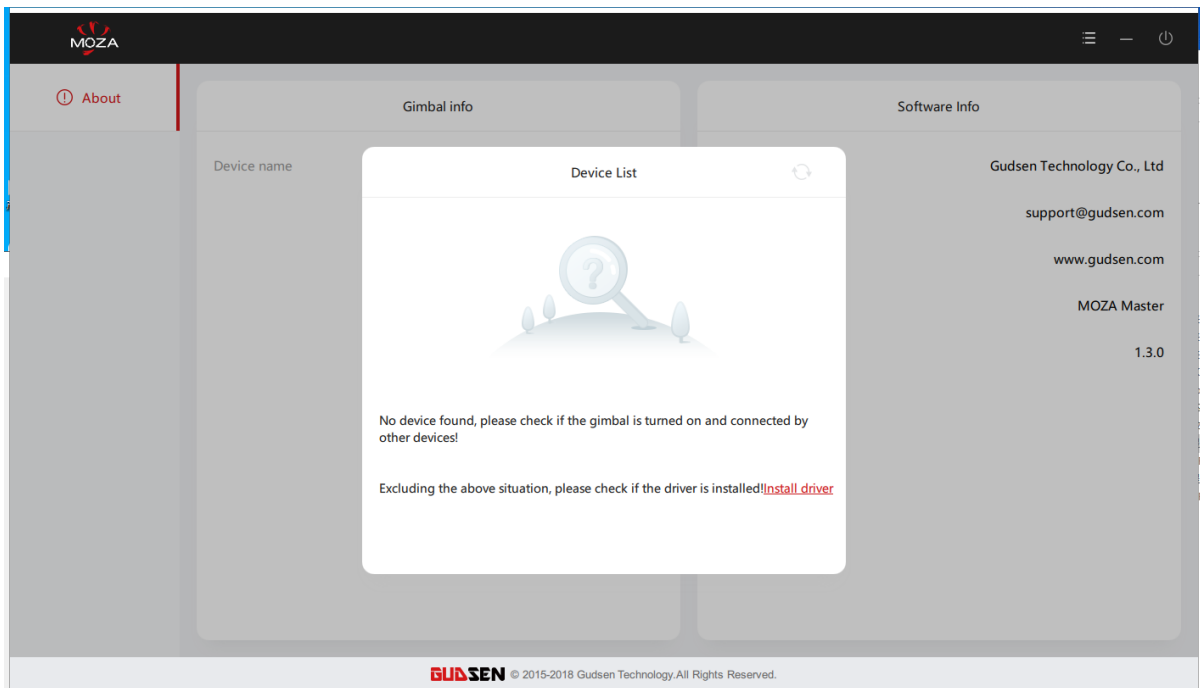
MOZA

About

Gimbal info

Device name

Software Info

Gudsen Technology Co., Ltd

support@gudsen.com

www.gudsen.com

MOZA Master

1.3.0

Device List

?

No device found, please check if the gimbal is turned on and connected by other devices!

Excluding the above situation, please check if the driver is installed!Install driver

GUDSEN © 2015-2018 Gudsen Technology.All Rights Reserved.